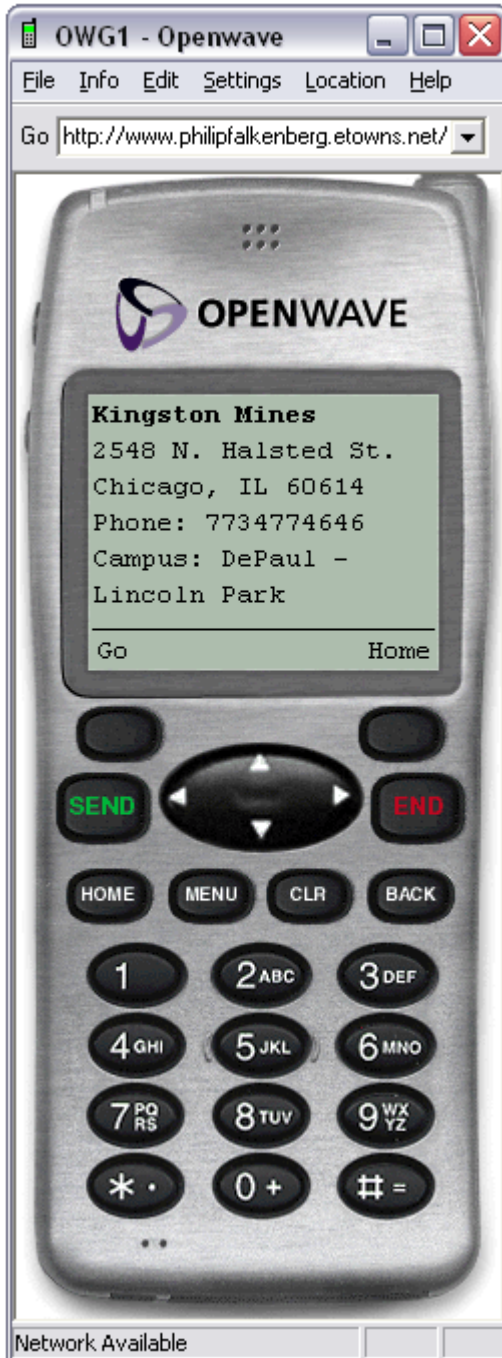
OWG1 - Openwave

File Info Edit Settings Location Help

Go http://www.philipfalkenberg.etowns.net/

OPENWAVE

**Kingston Mines**
2548 N. Halsted St.
Chicago, IL 60614
Phone: 7734774646
Campus: DePaul - Lincoln Park

Go Home

SEND END

HOME MENU CLR BACK

1 2ABC 3DEF
4GHI 5JKL 6MNO
7PQRS 8TUV 9WXYZ
$*$ · 0 + # =

Network Available